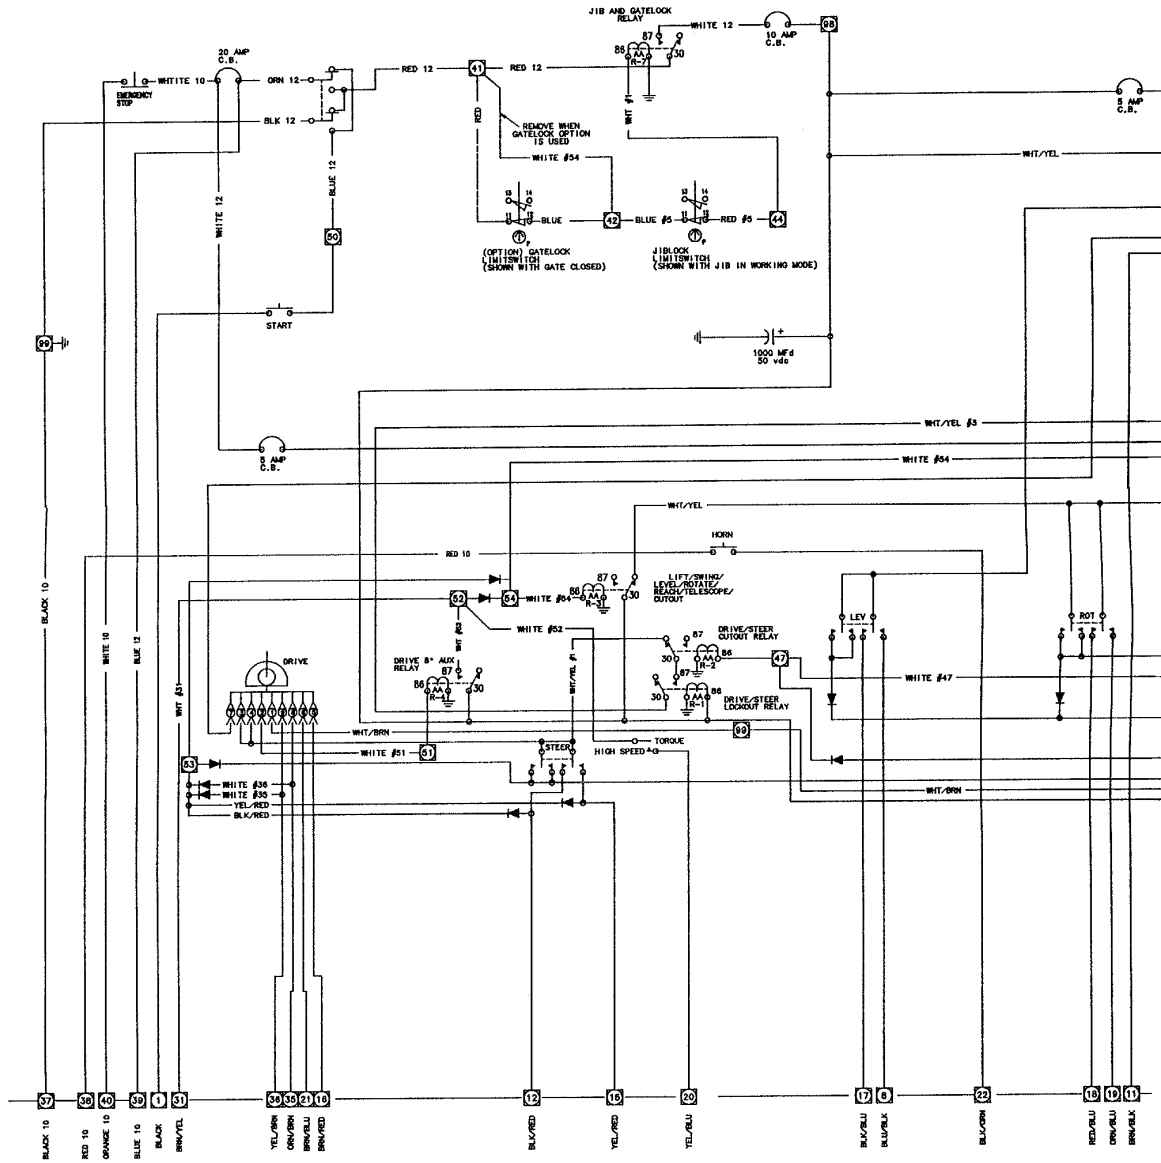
JIB AND GATELOCK RELAY
WHITE 12
10 AMP C.B.
98
87
86
30
R-7
20 AMP C.B.
EMERGENCY STOP
WHTITE 10
ORN 12
RED 12
41
RED 12
5 AMP C.B.
BLK 12
RED
REMOVE WHEN GATELOCK OPTION IS USED
WHT #1
WHT/YEL
WHITE #54
BLUE 12
WHITE 12
BLUE
42
BLUE #5
RED #5
44
(OPTION) GATELOCK LIMITSWITCH (SHOWN WITH GATE CLOSED)
JIBLOCK LIMITSWITCH (SHOWN WITH JIB IN WORKING MODE)
50
START
99
1000 MFd 50 vdc
WHT/YEL #3
5 AMP C.B.
WHITE #54
WHT/YEL
HORN
RED 10
LIFT/SWING/ LEVEL/ROTATE/ REACH/TELESCOPE/ CUTOUT
54
WHITE #54
R-3
52
WHITE #52
LEV
ROT
DRIVE/STEER CUTOUT RELAY
R-2
47
WHITE #47
DRIVE
DRIVE & AUX RELAY
WHT #52
WHT/YEL #1
R-4
R-1
DRIVE/STEER LOCKOUT RELAY
BLACK 10
WHITE 10
BLUE 12
WHT #31
WHT/BRN
99
TORQUE
WHITE #51
51
STEER
HIGH SPEED
53
WHITE #36
WHITE #35
YEL/RED
BLK/RED
WHT/BRN
37
38
40
39
1
31
36
35
21
18
12
15
20
17
8
22
18
19
11
BLACK 10
RED 10
ORANGE 10
BLUE 10
BLACK
BRN/YEL
YEL/BRN
ORN/BRN
BRN/BLU
BRN/RED
BLK/RED
YEL/RED
YEL/BLU
BLK/BLU
BLU/BLK
BLK/ORN
RED/BLU
ORN/BLK
BRN/BLK